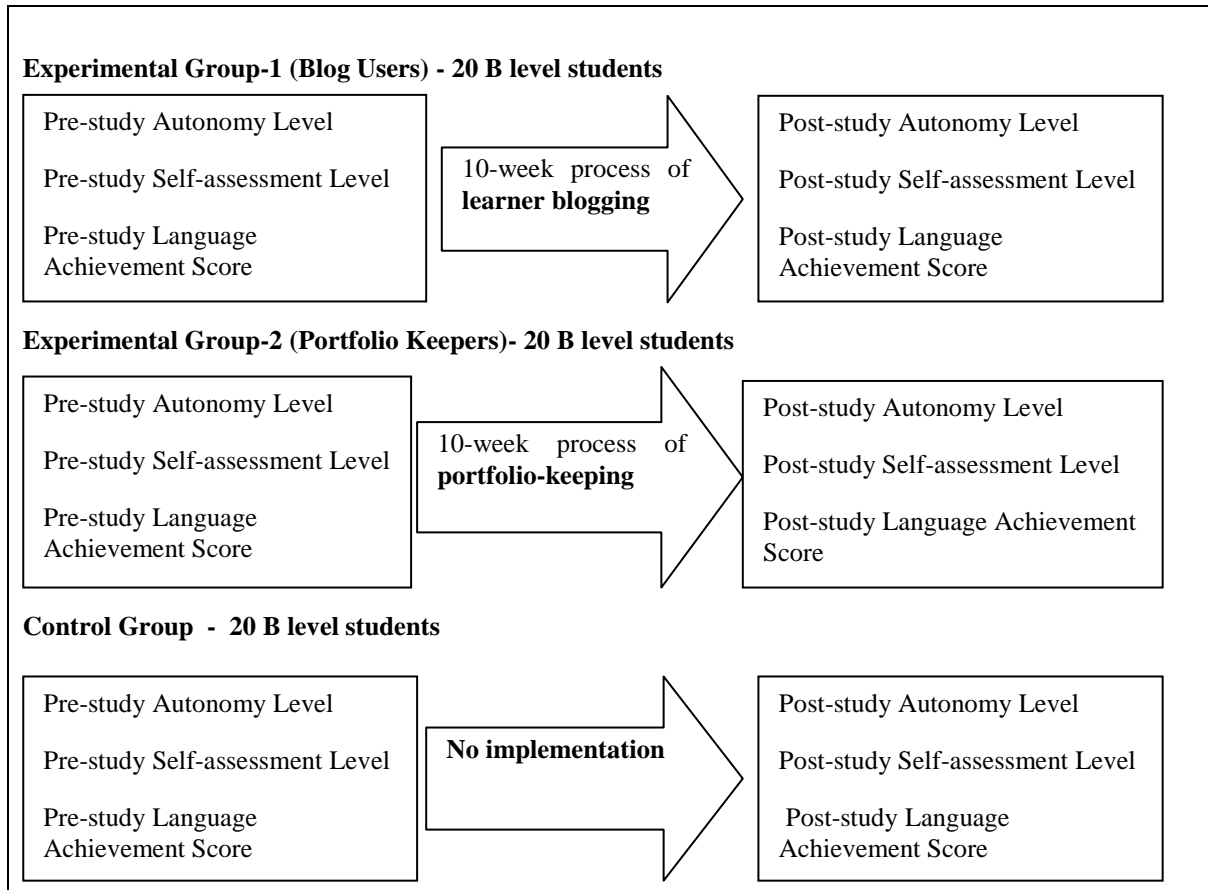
Experimental Group-1 (Blog Users) - 20 B level students

Pre-study Autonomy Level

Pre-study Self-assessment Level

Pre-study Language Achievement Score

10-week process of learner blogging

Post-study Autonomy Level

Post-study Self-assessment Level

Post-study Language Achievement Score

Experimental Group-2 (Portfolio Keepers)- 20 B level students

Pre-study Autonomy Level

Pre-study Self-assessment Level

Pre-study Language Achievement Score

10-week process of portfolio-keeping

Post-study Autonomy Level

Post-study Self-assessment Level

Post-study Language Achievement Score

Control Group - 20 B level students

Pre-study Autonomy Level

Pre-study Self-assessment Level

Pre-study Language Achievement Score

No implementation

Post-study Autonomy Level

Post-study Self-assessment Level

Post-study Language Achievement Score